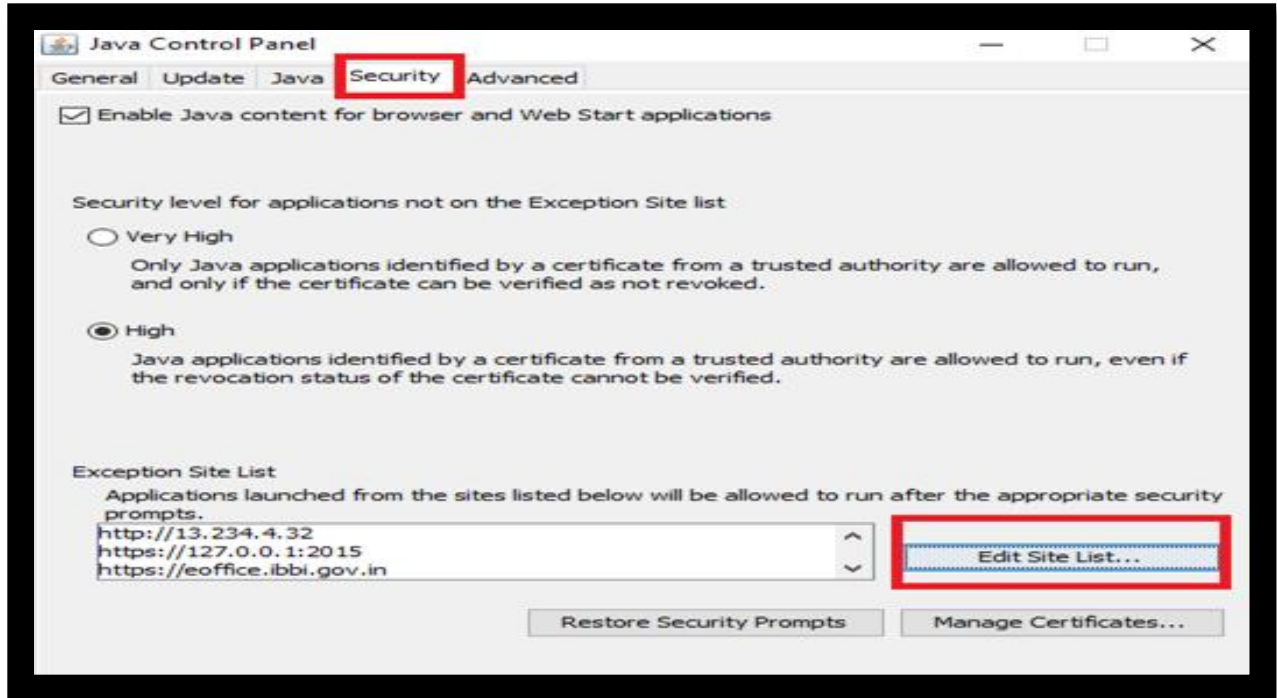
Java Control Panel

General Update Java Security Advanced

Enable Java content for browser and Web Start applications

Security level for applications not on the Exception Site list

Very High

Only Java applications identified by a certificate from a trusted authority are allowed to run, and only if the certificate can be verified as not revoked.

High

Java applications identified by a certificate from a trusted authority are allowed to run, even if the revocation status of the certificate cannot be verified.

Exception Site List

Applications launched from the sites listed below will be allowed to run after the appropriate security prompts.

http://13.234.4.32
https://127.0.0.1:2015
https://eoffice.ibbi.gov.in

Edit Site List...

Restore Security Prompts

Manage Certificates...